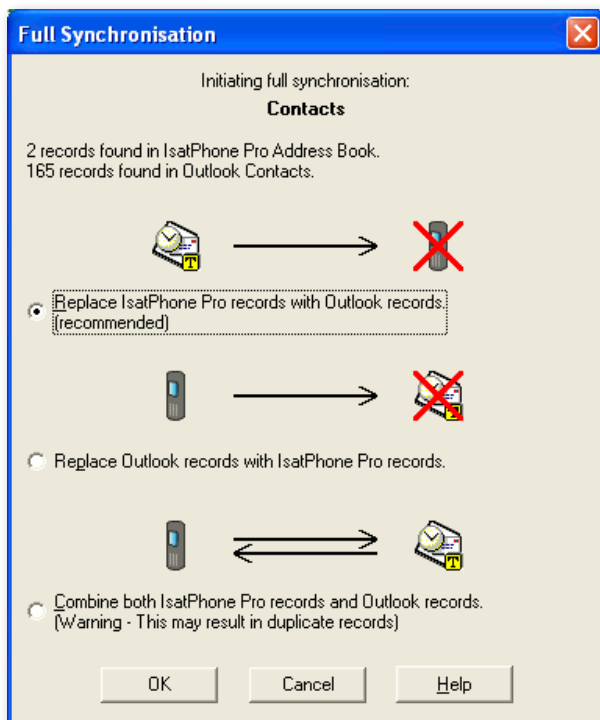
Full Synchronisation

Initiating full synchronisation:

Contacts

2 records found in IsatPhone Pro Address Book.
165 records found in Outlook Contacts.

T

Replace IsatPhone Pro records with Outlook records. (recommended)

Replace Outlook records with IsatPhone Pro records.

T

Combine both IsatPhone Pro records and Outlook records. (Warning - This may result in duplicate records)

OK

Cancel

Help